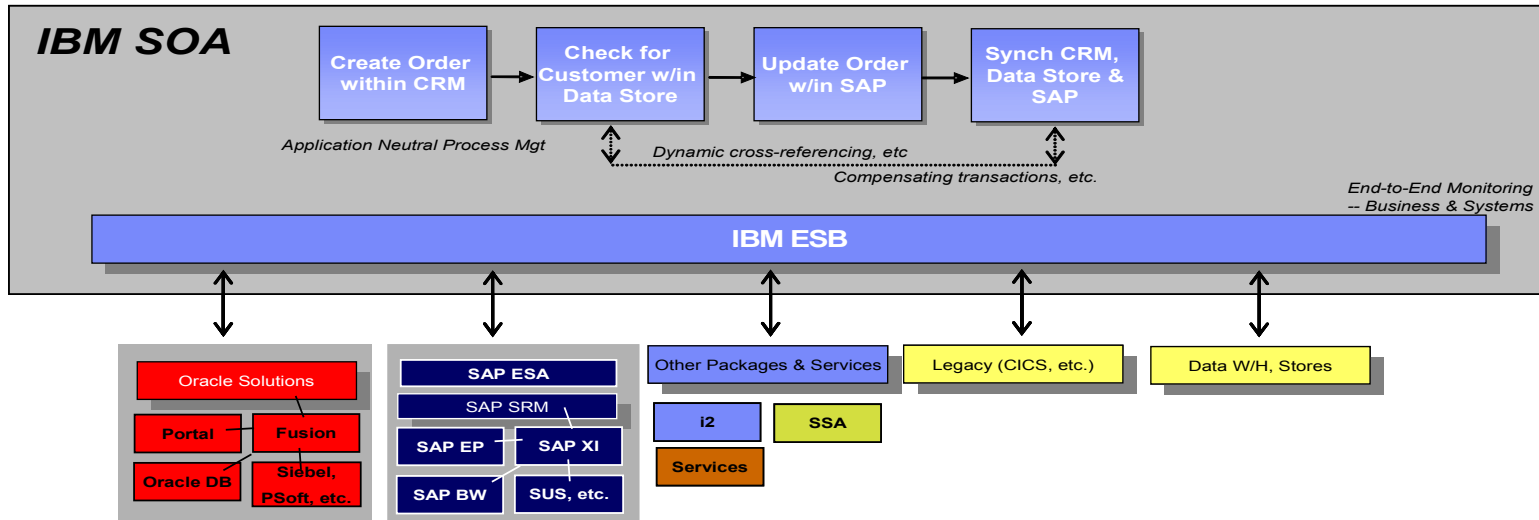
IBM SOA

Create Order within CRM

Check for Customer w/in Data Store

Update Order w/in SAP

Synch CRM, Data Store & SAP

Application Neutral Process Mgt

Dynamic cross-referencing, etc

Compensating transactions, etc.

End-to-End Monitoring -- Business & Systems

IBM ESB

Oracle Solutions

Portal

Fusion

Oracle DB

Siebel, PSoft, etc.

SAP ESA

SAP SRM

SAP EP

SAP XI

SAP BW

SUS, etc.

Other Packages & Services

i2

SSA

Services

Legacy (CICS, etc.)

Data W/H, Stores